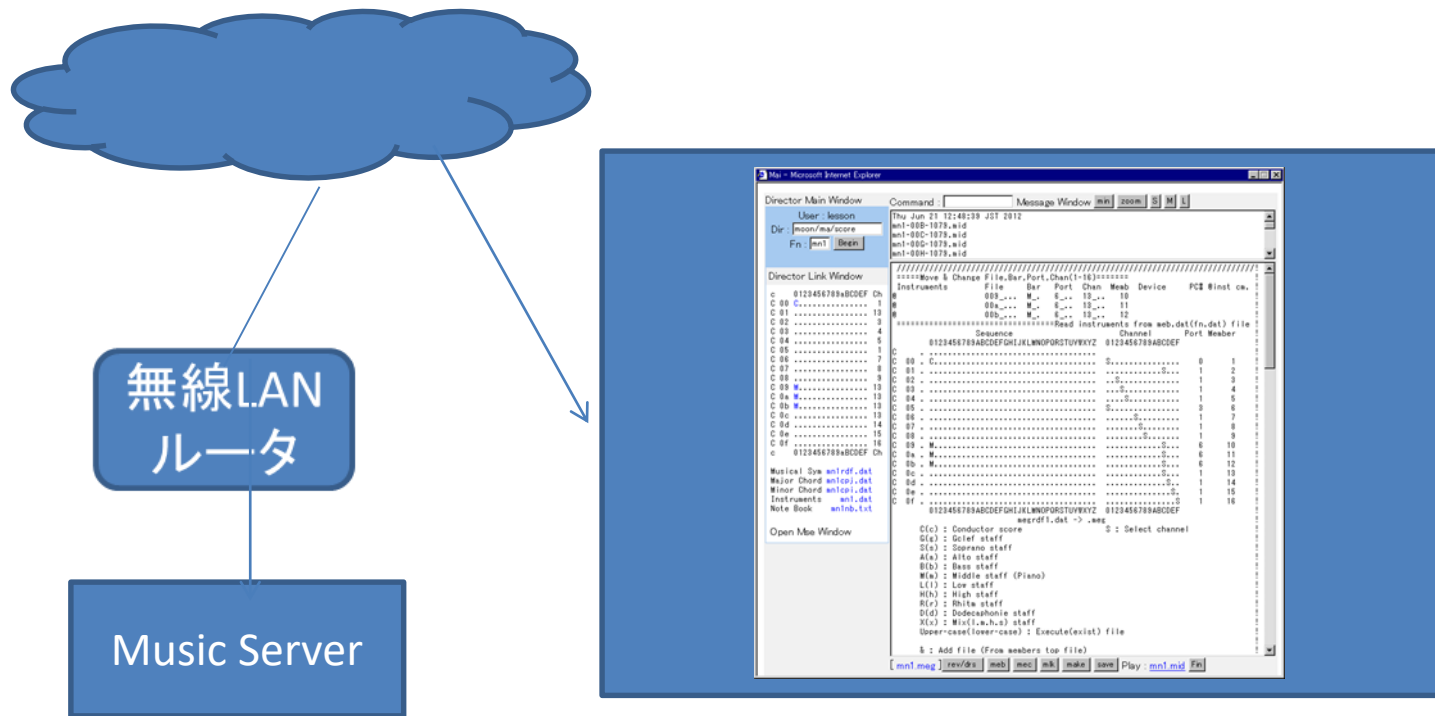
無線LAN
ルータ

Music Server

Mai - Microsoft Internet Explorer

Director Main Window
User : lesson
Dir : moon/ma/score
Fn : mn1 Begin

Director Link Window

c 0123456789aBCDEF Ch
C 00 C.............. 1
C 01 ............... 13
C 02 ............... 3
C 03 ............... 4
C 04 ............... 5
C 05 ............... 1
C 06 ............... 7
C 07 ............... 8
C 08 ............... 9
C 09 M.............. 13
C 0a M.............. 13
C 0b M.............. 13
C 0c ............... 13
C 0d ............... 14
C 0e ............... 15
C 0f ............... 16
c 0123456789aBCDEF Ch

Musical Sym mn1rdf.dat
Major Chord mn1cpj.dat
Minor Chord mn1cpi.dat
Instruments mn1.dat
Note Book mn1nb.txt

Open Mse Window

Command : Message Window min zoom S M L

Thu Jun 21 12:48:39 JST 2012
mn1-00B-1079.mid
mn1-00C-1079.mid
mn1-00G-1079.mid
mn1-00H-1079.mid

=====Move & Change File,Bar,Port,Chan(1-16)=======
Instruments File Bar Port Chan Memb Device PC$ @inst cm.
@ 00B_... M_. 6_.. 13_.. 10
@ 00a_... M_. 6_.. 13_.. 11
@ 00b_... M_. 6_.. 13_.. 12
==============================Read instruments from meb.dat(fn.dat) file
Sequence Channel Port Member
0123456789ABCDEFGHIJKLMNOPQRSTUVWXYZ 0123456789ABCDEF

megrdf1.dat -> .meg
C(c) : Conductor score S : Select channel
G(g) : Gclef staff
S(s) : Soprano staff
A(a) : Alto staff
B(b) : Bass staff
M(m) : Middle staff (Piano)
L(l) : Low staff
H(h) : High staff
R(r) : Rhitm staff
D(d) : Dodecaphonic staff
X(x) : Mix(l.m.h.s) staff
Upper-case(lower-case) : Execute(exist) file

& : Add file (From members top file)

[ mn1.meg ] rev/drs meb mec mlk make save Play : mn1.mid Fin